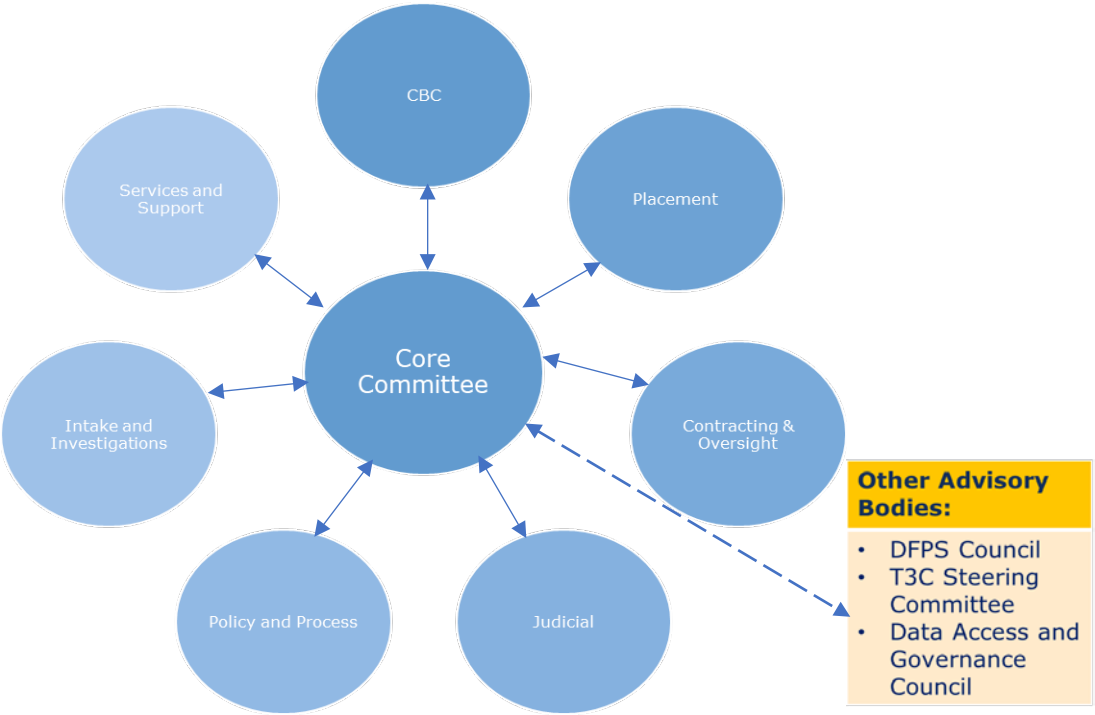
CBC

Services and Support

Placement

Core Committee

Intake and Investigations

Contracting & Oversight

Policy and Process

Judicial

Other Advisory Bodies:

- DFPS Council
- T3C Steering Committee
- Data Access and Governance Council